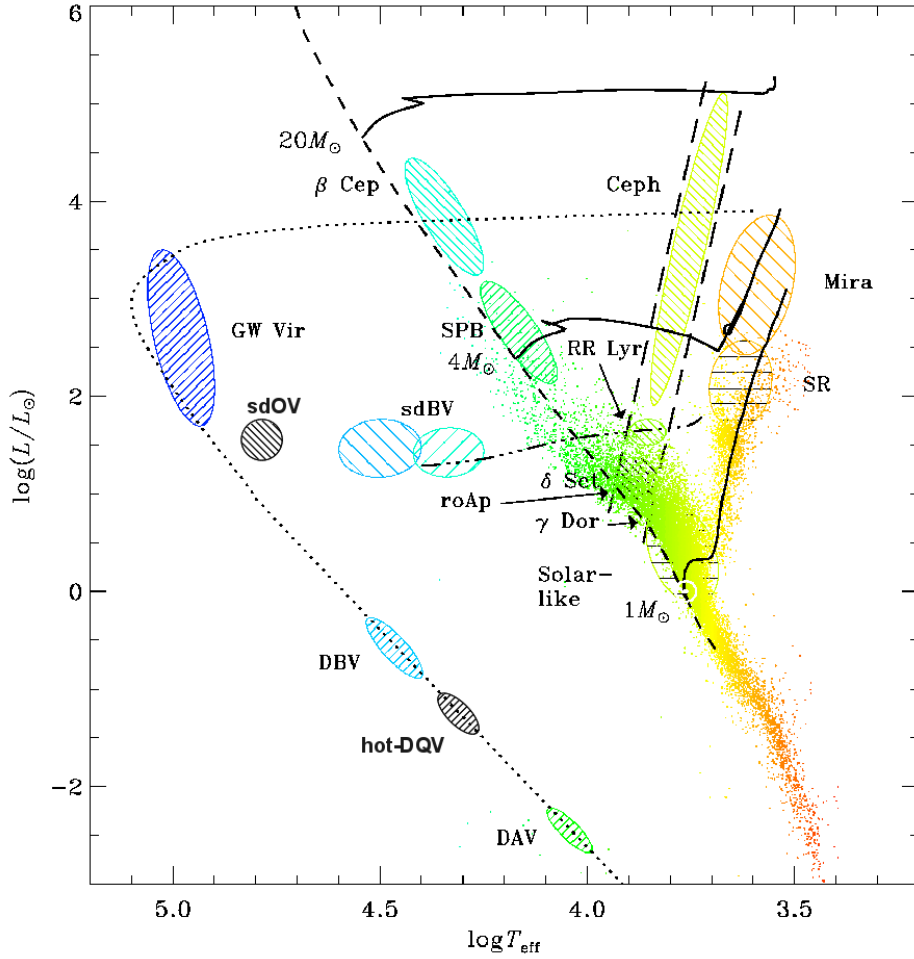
6

4

2

0

−2

$\log(L/L_{\odot})$

$20M_{\odot}$

β Cep

Ceph

Mira

GW Vir

SPB

$4M_{\odot}$

RR Lyr

SR

sdOV

sdBV

δ Sct

roAp

γ Dor

Solar-like

$1M_{\odot}$

DBV

hot-DQV

DAV

5.0

4.5

4.0

3.5

$\log T_{\rm eff}$